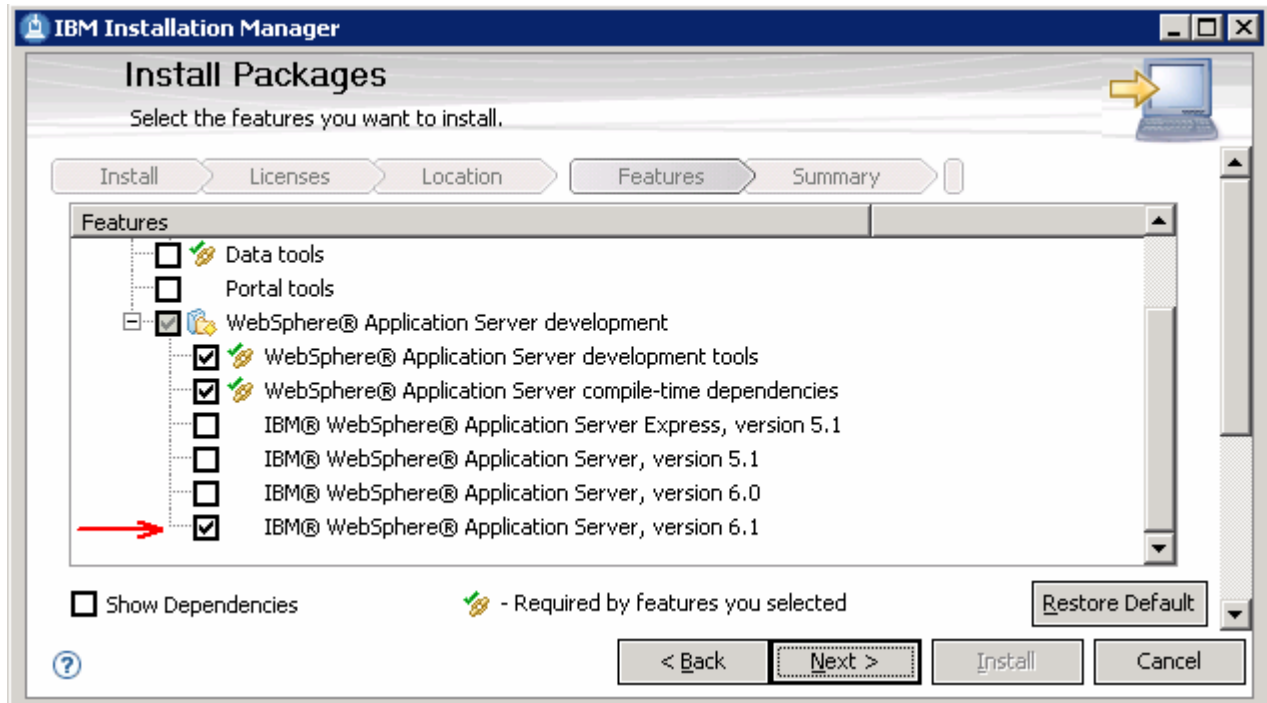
IBM Installation Manager

Install Packages

Select the features you want to install.

Install
Licenses
Location
Features
Summary

Features

Data tools
Portal tools
WebSphere® Application Server development
WebSphere® Application Server development tools
WebSphere® Application Server compile-time dependencies
IBM® WebSphere® Application Server Express, version 5.1
IBM® WebSphere® Application Server, version 5.1
IBM® WebSphere® Application Server, version 6.0
IBM® WebSphere® Application Server, version 6.1

Show Dependencies

- Required by features you selected

Restore Default

?

< Back
Next >
Install
Cancel